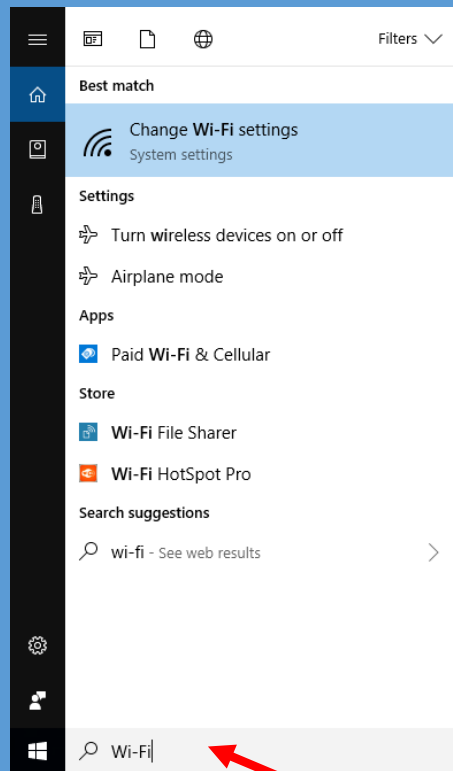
Filters

Best match

Change Wi-Fi settings
System settings

Settings

Turn wireless devices on or off

Airplane mode

Apps

Paid Wi-Fi & Cellular

Store

Wi-Fi File Sharer

Wi-Fi HotSpot Pro

Search suggestions

wi-fi - See web results

Wi-Fi